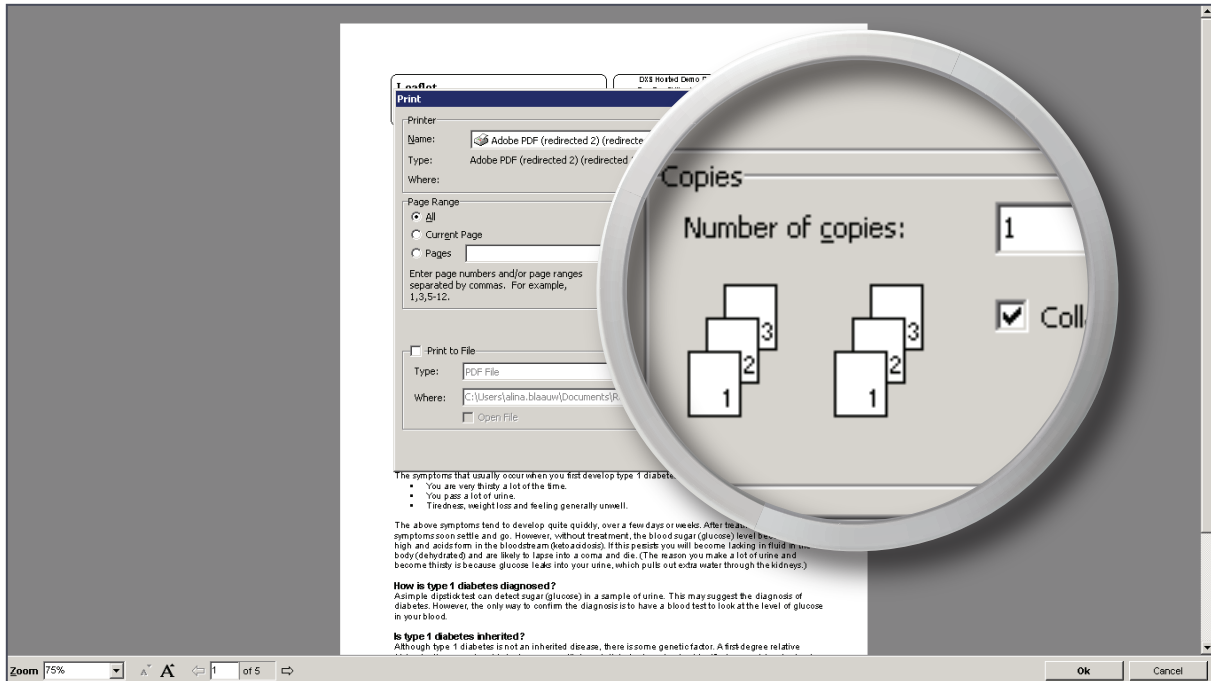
Leaflet

DXS Hosted Demo

Print

Printer

Name: Adobe PDF (redirected 2) (redirecte

Type: Adobe PDF (redirected 2) (redirected

Where:

Page Range

All

Current Page

Pages

Enter page numbers and/or page ranges separated by commas. For example, 1,3,5-12.

Print to File

Type: PDF File

Where: C:\Users\alina.blaauw\Documents\R

Open File

Copies

Number of copies: 1

3
2
1

3
2
1

Coll

The symptoms that usually occur when you first develop type 1 diabete

- You are very thirsty a lot of the time.
- You pass a lot of urine.
- Tiredness, weight loss and feeling generally unwell.

The above symptoms tend to develop quite quickly, over a few days or weeks. After trea symptoms soon settle and go. However, without treatment, the blood sugar (glucose) level be high and acids form in the bloodstream (ketoacidosis). If this persists you will become lacking in fluid in the body (dehydrated) and are likely to lapse into a coma and die. (The reason you make a lot of urine and become thirsty is because glucose leaks into your urine, which pulls out extra water through the kidneys.)

How is type 1 diabetes diagnosed?

A simple dipstick test can detect sugar (glucose) in a sample of urine. This may suggest the diagnosis of diabetes. However, the only way to confirm the diagnosis is to have a blood test to look at the level of glucose in your blood.

Is type 1 diabetes inherited?

Although type 1 diabetes is not an inherited disease, there is some genetic factor. A first-degree relative

Zoom 75% A A 1 of 5

Ok Cancel